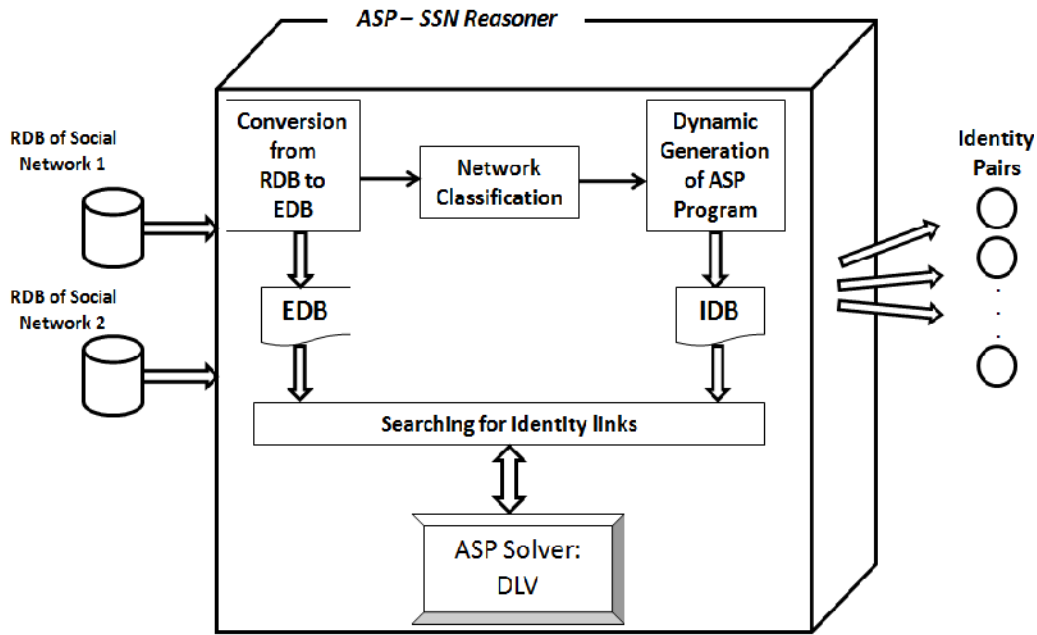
ASP – SSN Reasoner

RDB of Social Network 1

RDB of Social Network 2

Conversion from RDB to EDB

Network Classification

Dynamic Generation of ASP Program

EDB

IDB

Searching for Identity links

ASP Solver: DLV

Identity Pairs